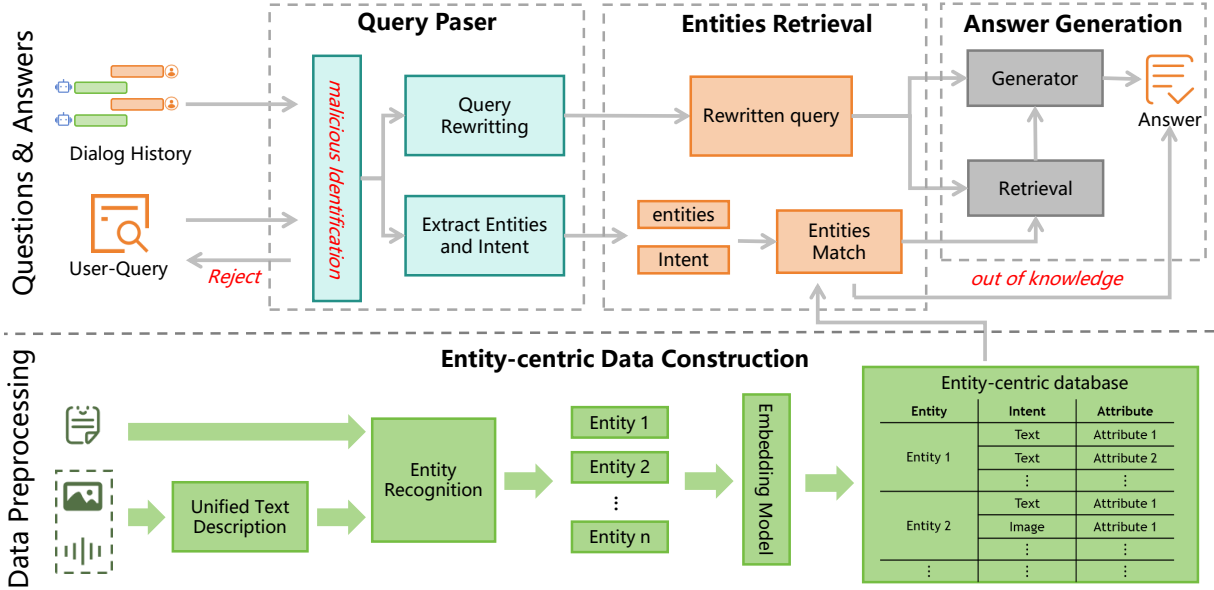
Questions & Answers

Query Paser

Entities Retrieval

Answer Generation

Dialog History

User-Query

Reject

malicious identification

Query Rewritting

Extract Entities and Intent

Rewritten query

entities

Intent

Entities Match

Generator

Retrieval

Answer

out of knowledge

Data Preprocessing

Entity-centric Data Construction

Unified Text Description

Entity Recognition

Entity 1

Entity 2

⋮

Entity n

Embeding Model

Entity-centric database

| Entity | Intent | Attribute |
|---|---|---|
| Entity 1 | Text | Attribute 1 |
| | Text | Attribute 2 |
| | ⋮ | ⋮ |
| Entity 2 | Text | Attribute 1 |
| | Image | Attribute 1 |
| | ⋮ | ⋮ |
| ⋮ | ⋮ | ⋮ |